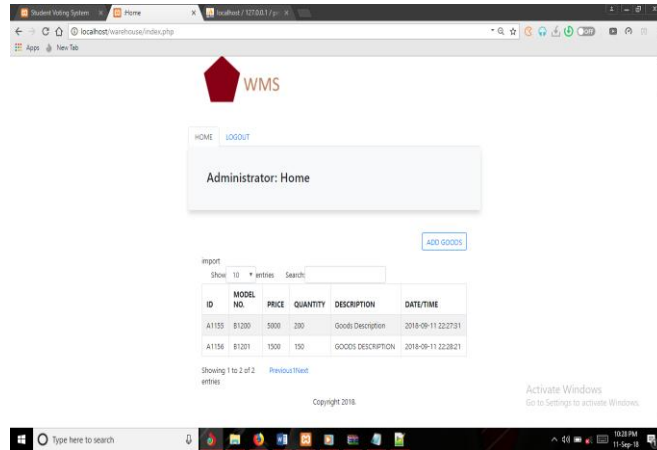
Student Voting System × Home × localhost / 127.0.0.1 / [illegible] ×

localhost/warehouse/index.php

Apps New Tab

WMS

HOME LOGOUT

Administrator: Home

ADD GOODS

import

Show 10 entries Search:

| ID | MODEL NO. | PRICE | QUANTITY | DESCRIPTION | DATE/TIME |
|---|---|---|---|---|---|
| A1155 | B1200 | 5000 | 200 | Goods Description | 2018-09-11 22:27:31 |
| A1156 | B1201 | 1500 | 150 | GOODS DESCRIPTION | 2018-09-11 22:28:21 |

Showing 1 to 2 of 2 entries

Previous1Next

Copyright 2018.

Activate Windows
Go to Settings to activate Windows.

Type here to search

10:28 PM
11-Sep-18